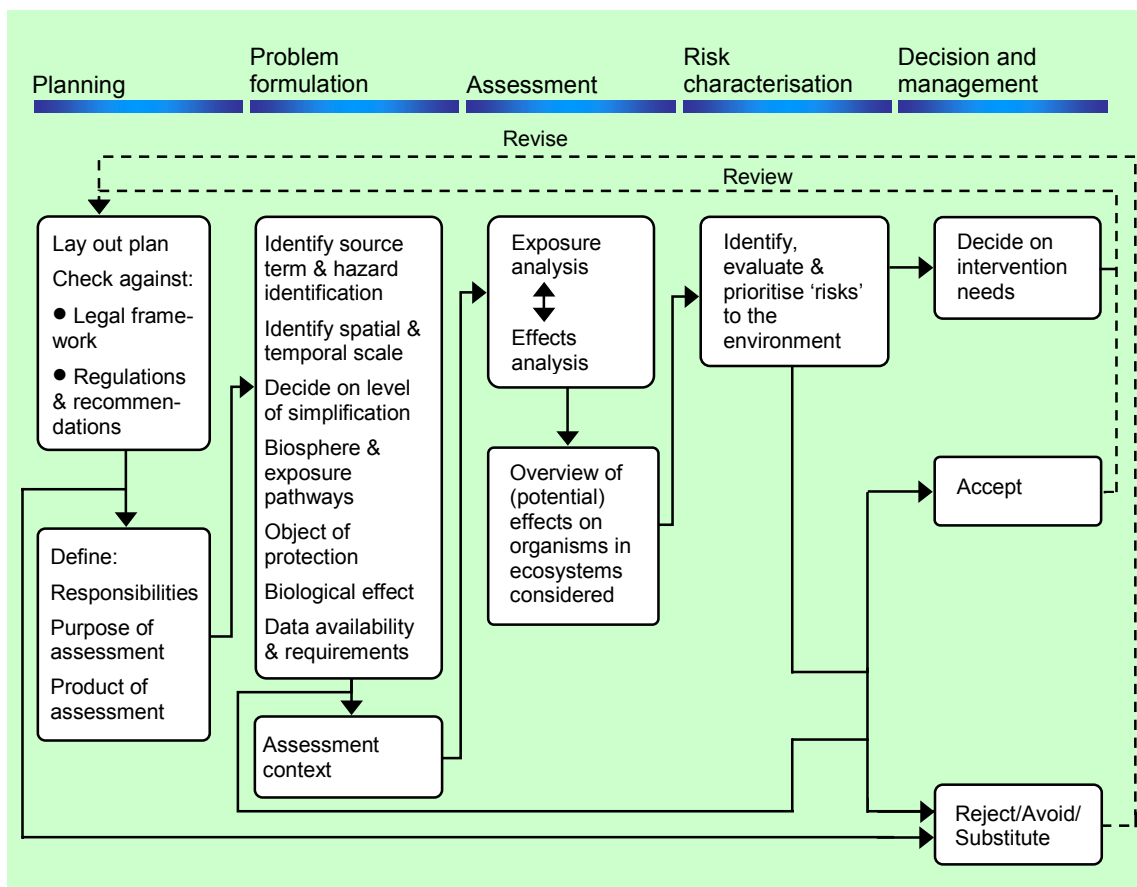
Planning

Problem formulation

Assessment

Risk characterisation

Decision and management

Revise

Review

Lay out plan

Check against:

● Legal framework

● Regulations & recommendations

Define:

Responsibilities

Purpose of assessment

Product of assessment

Identify source term & hazard identification

Identify spatial & temporal scale

Decide on level of simplification

Biosphere & exposure pathways

Object of protection

Biological effect

Data availability & requirements

Assessment context

Exposure analysis

Effects analysis

Overview of (potential) effects on organisms in ecosystems considered

Identify, evaluate & prioritise 'risks' to the environment

Decide on intervention needs

Accept

Reject/Avoid/ Substitute